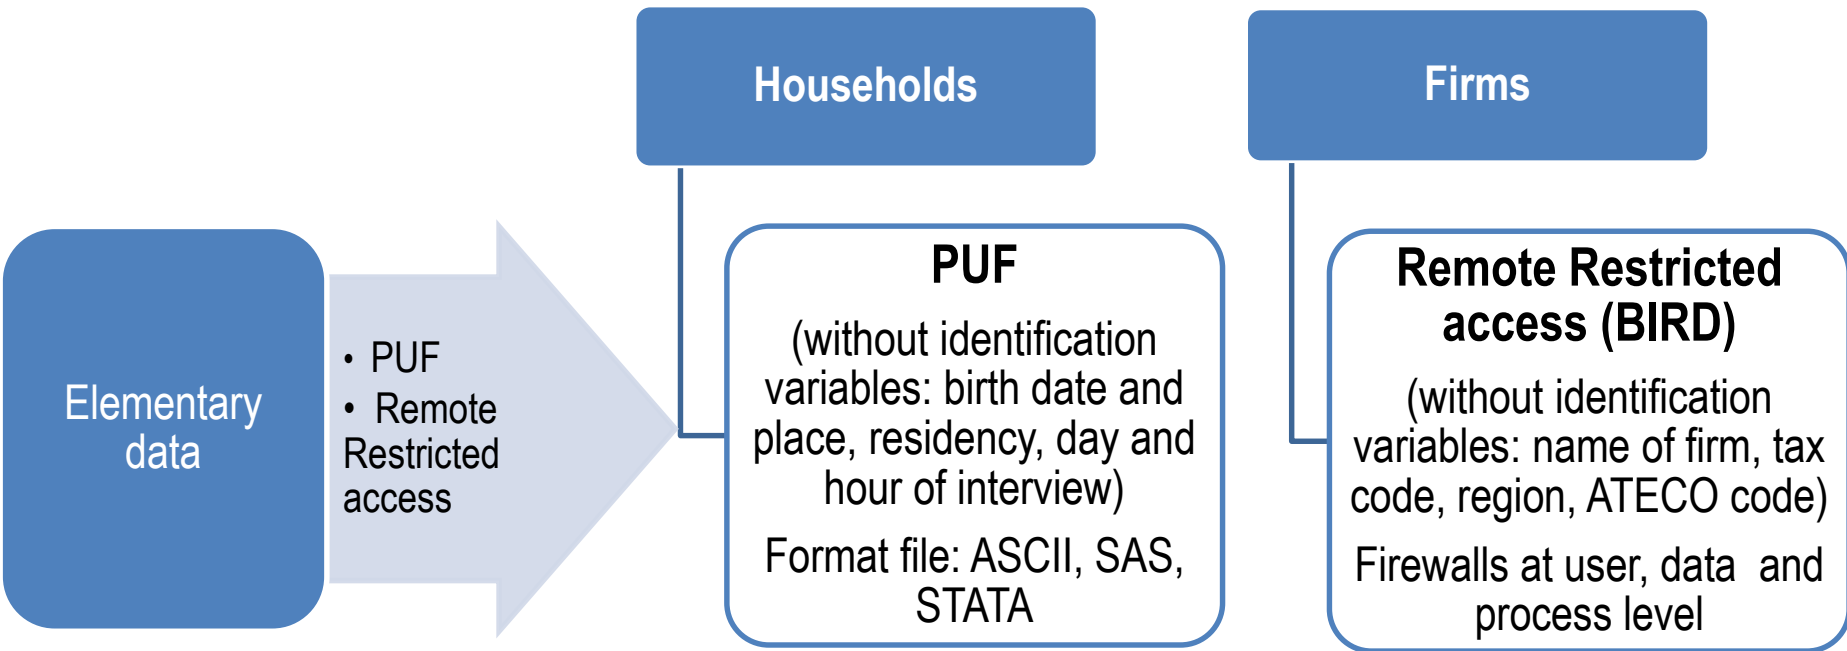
Elementary data

• PUF
• Remote Restricted access

Households

PUF

(without identification variables: birth date and place, residency, day and hour of interview)

Format file: ASCII, SAS, STATA

Firms

Remote Restricted access (BIRD)

(without identification variables: name of firm, tax code, region, ATECO code)

Firewalls at user, data and process level